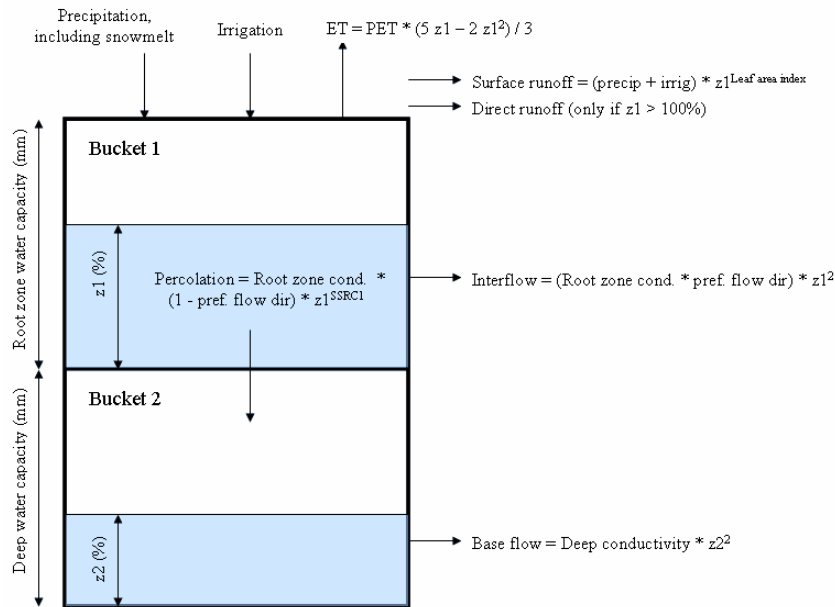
Precipitation, including snowmelt

Irrigation

ET = PET * (5 z1 – 2 z1$^2$) / 3

Surface runoff = (precip + irrig) * z1$^{\text{Leaf area index}}$

Direct runoff (only if z1 > 100%)

Root zone water capacity (mm)

Bucket 1

z1 (%)

Percolation = Root zone cond. * (1 - pref. flow dir) * z1$^{\text{SSRC1}}$

Interflow = (Root zone cond. * pref. flow dir) * z1$^2$

Deep water capacity (mm)

Bucket 2

z2 (%)

Base flow = Deep conductivity * z2$^2$